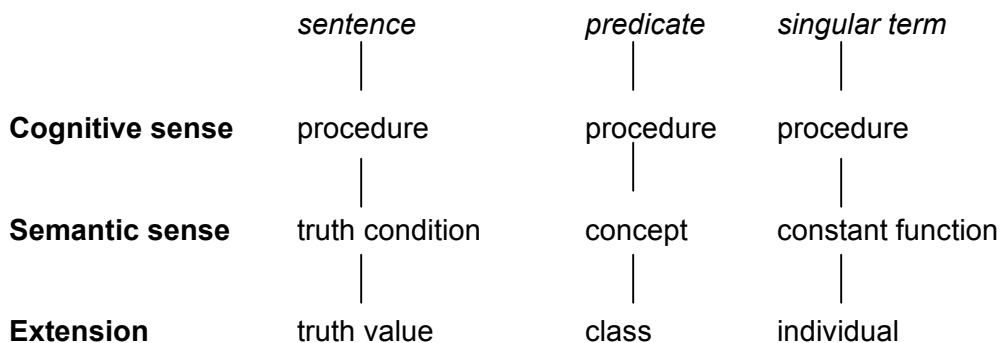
|  | *sentence* | *predicate* | *singular term* |
|---|---|---|---|
| **Cognitive sense** | procedure | procedure | procedure |
| **Semantic sense** | truth condition | concept | constant function |
| **Extension** | truth value | class | individual |